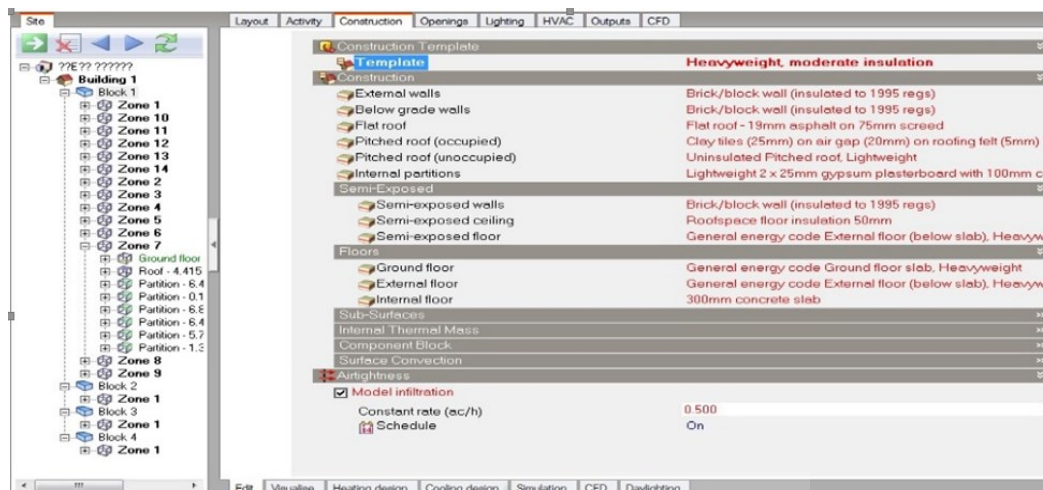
Site

??E?? ??????
Building 1
Block 1
Zone 1
Zone 10
Zone 11
Zone 12
Zone 13
Zone 14
Zone 2
Zone 3
Zone 4
Zone 5
Zone 6
Zone 7
Ground floor
Roof - 4.415
Partition - 6.4
Partition - 0.1
Partition - 6.8
Partition - 6.4
Partition - 5.7
Partition - 1.3
Zone 8
Zone 9
Block 2
Zone 1
Block 3
Zone 1
Block 4
Zone 1

Layout | Activity | Construction | Openings | Lighting | HVAC | Outputs | CFD

Construction Template
Template | Heavyweight, moderate insulation
Construction
External walls | Brick/block wall (insulated to 1995 regs)
Below grade walls | Brick/block wall (insulated to 1995 regs)
Flat roof | Flat roof - 19mm asphalt on 75mm screed
Pitched roof (occupied) | Clay tiles (25mm) on air gap (20mm) on roofing felt (5mm)
Pitched roof (unoccupied) | Uninsulated Pitched roof, Lightweight
Internal partitions | Lightweight 2 x 25mm gypsum plasterboard with 100mm c
Semi-Exposed
Semi-exposed walls | Brick/block wall (insulated to 1995 regs)
Semi-exposed ceiling | Roofspace floor insulation 50mm
Semi-exposed floor | General energy code External floor (below slab), Heavyw
Floors
Ground floor | General energy code Ground floor slab, Heavyweight
External floor | General energy code External floor (below slab), Heavyw
Internal floor | 300mm concrete slab
Sub-Surfaces
Internal Thermal Mass
Component Block
Surface Convection
Airtightness
Model infiltration
Constant rate (ac/h) | 0.500
Schedule | On

Edit | Visualise | Heating design | Cooling design | Simulation | CFD | Daylighting